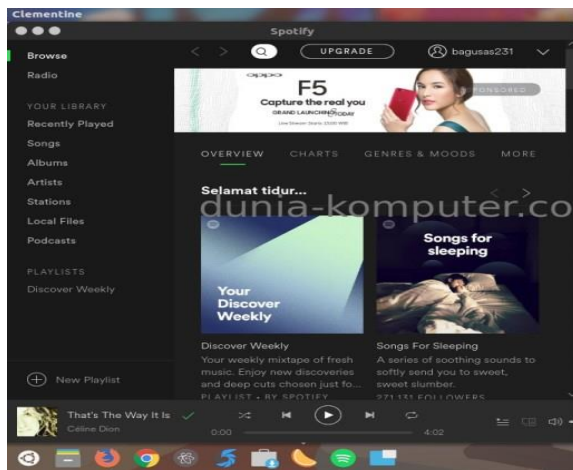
Clementine

Spotify

Browse
Radio

YOUR LIBRARY
Recently Played
Songs
Albums
Artists
Stations
Local Files
Podcasts

PLAYLISTS
Discover Weekly

UPGRADE
bagusas231

oppo
F5
Capture the real you
GRAND LAUNCHING TODAY
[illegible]
SPONSORED

OVERVIEW CHARTS GENRES & MOODS MORE

Selamat tidur...

dunia-komputer.co

Your Discover Weekly

Songs for sleeping

Discover Weekly
Your weekly mixtape of fresh music. Enjoy new discoveries and deep cuts chosen just fo...
PLAYLIST • BY SPOTIFY

Songs For Sleeping
A series of soothing sounds to softly send you to sweet, sweet slumber.
271,131 FOLLOWERS

New Playlist

That's The Way It Is
Céline Dion
0:00
4:02